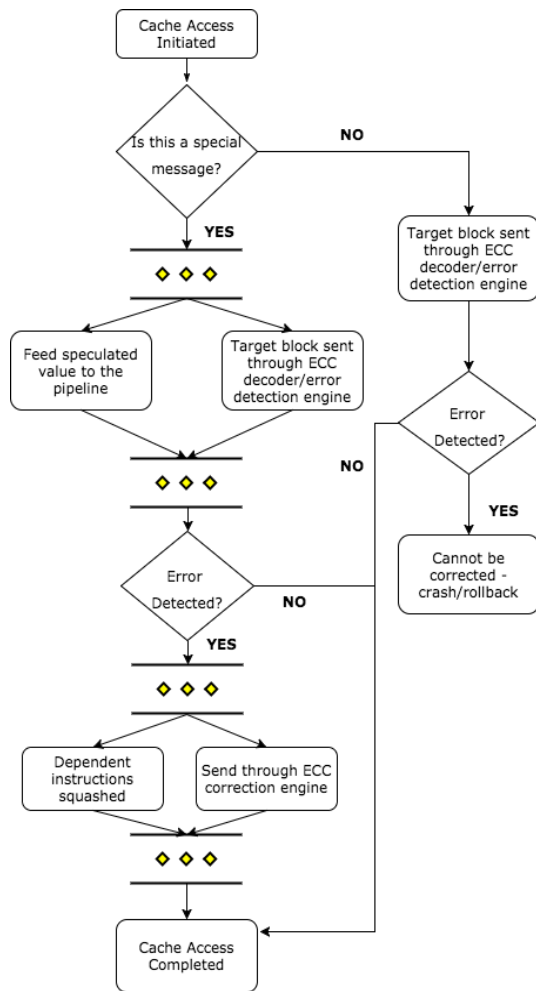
Cache Access Initiated

Is this a special message?

NO

YES

Target block sent through ECC decoder/error detection engine

Feed speculated value to the pipeline

Target block sent through ECC decoder/error detection engine

Error Detected?

NO

YES

Cannot be corrected - crash/rollback

Error Detected?

NO

YES

Dependent instructions squashed

Send through ECC correction engine

Cache Access Completed